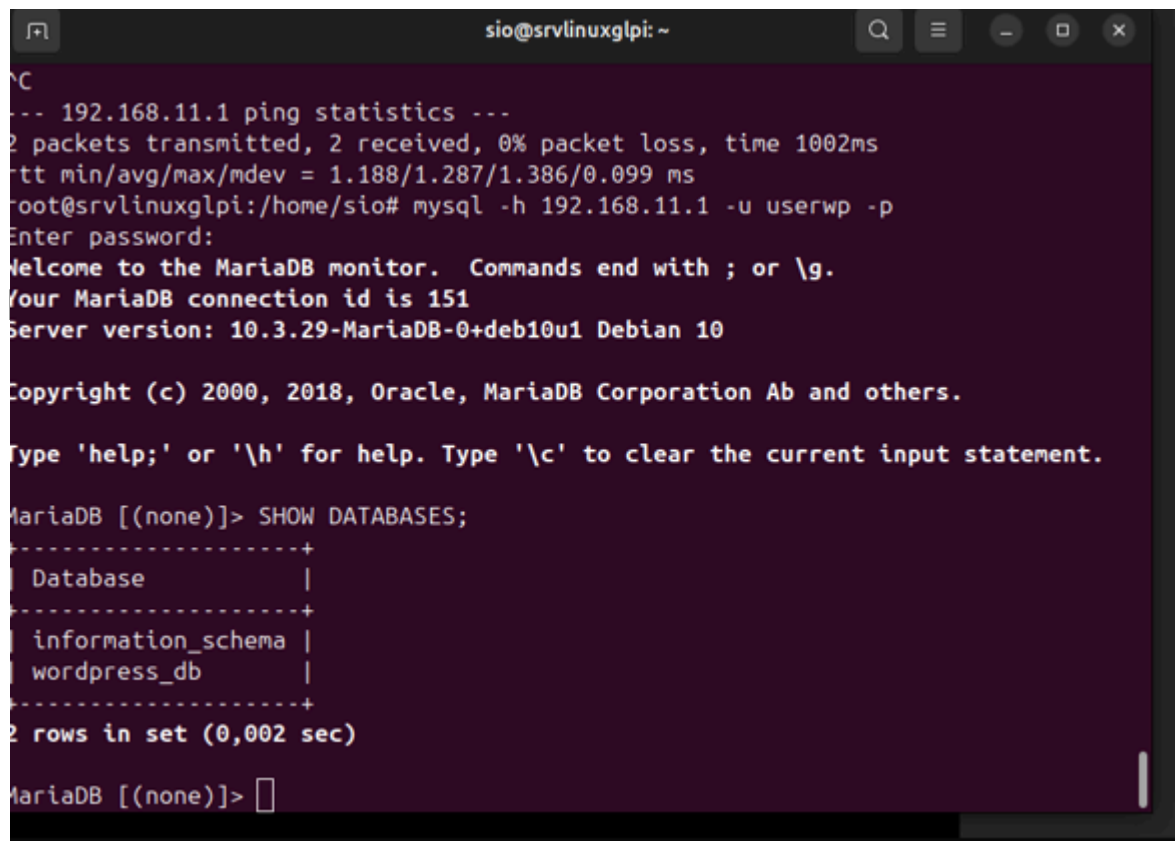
sio@srvlinuxglpi: ~

^C
--- 192.168.11.1 ping statistics ---
2 packets transmitted, 2 received, 0% packet loss, time 1002ms
rtt min/avg/max/mdev = 1.188/1.287/1.386/0.099 ms
root@srvlinuxglpi:/home/sio# mysql -h 192.168.11.1 -u userwp -p
Enter password:
Welcome to the MariaDB monitor. Commands end with ; or \g.
Your MariaDB connection id is 151
Server version: 10.3.29-MariaDB-0+deb10u1 Debian 10

Copyright (c) 2000, 2018, Oracle, MariaDB Corporation Ab and others.

Type 'help;' or '\h' for help. Type '\c' to clear the current input statement.

MariaDB [(none)]> SHOW DATABASES;

| Database |
|---|
| information_schema |
| wordpress_db |

2 rows in set (0,002 sec)

MariaDB [(none)]>